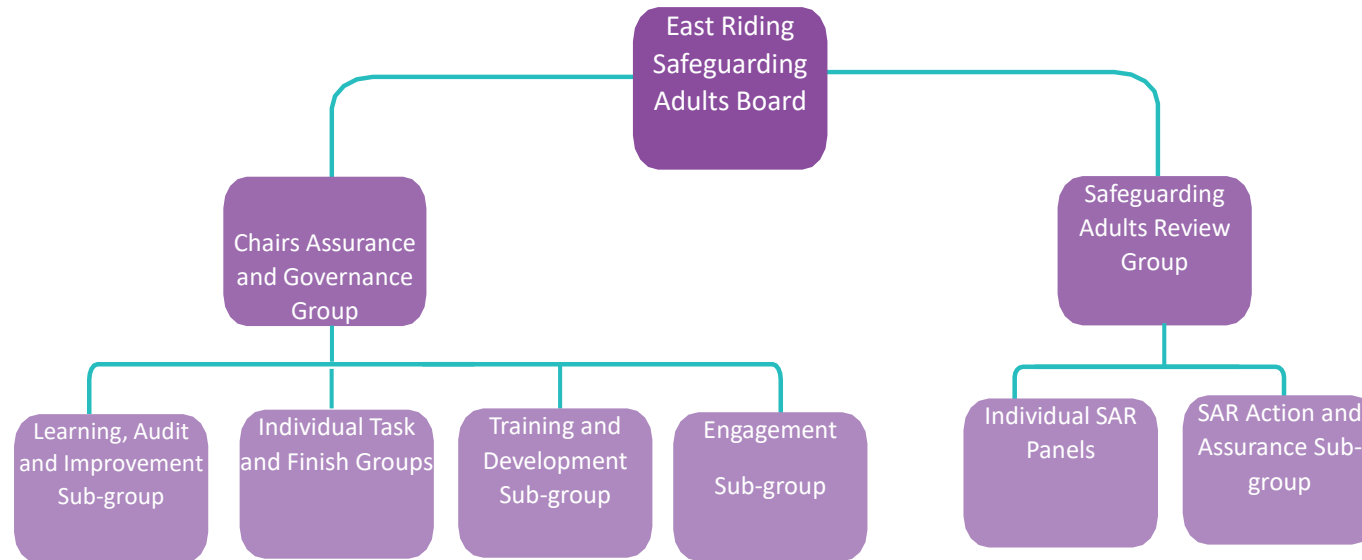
East Riding Safeguarding Adults Board

Chairs Assurance and Governance Group

Safeguarding Adults Review Group

Learning, Audit and Improvement Sub-group

Individual Task and Finish Groups

Training and Development Sub-group

Engagement

Sub-group

Individual SAR Panels

SAR Action and Assurance Sub-group